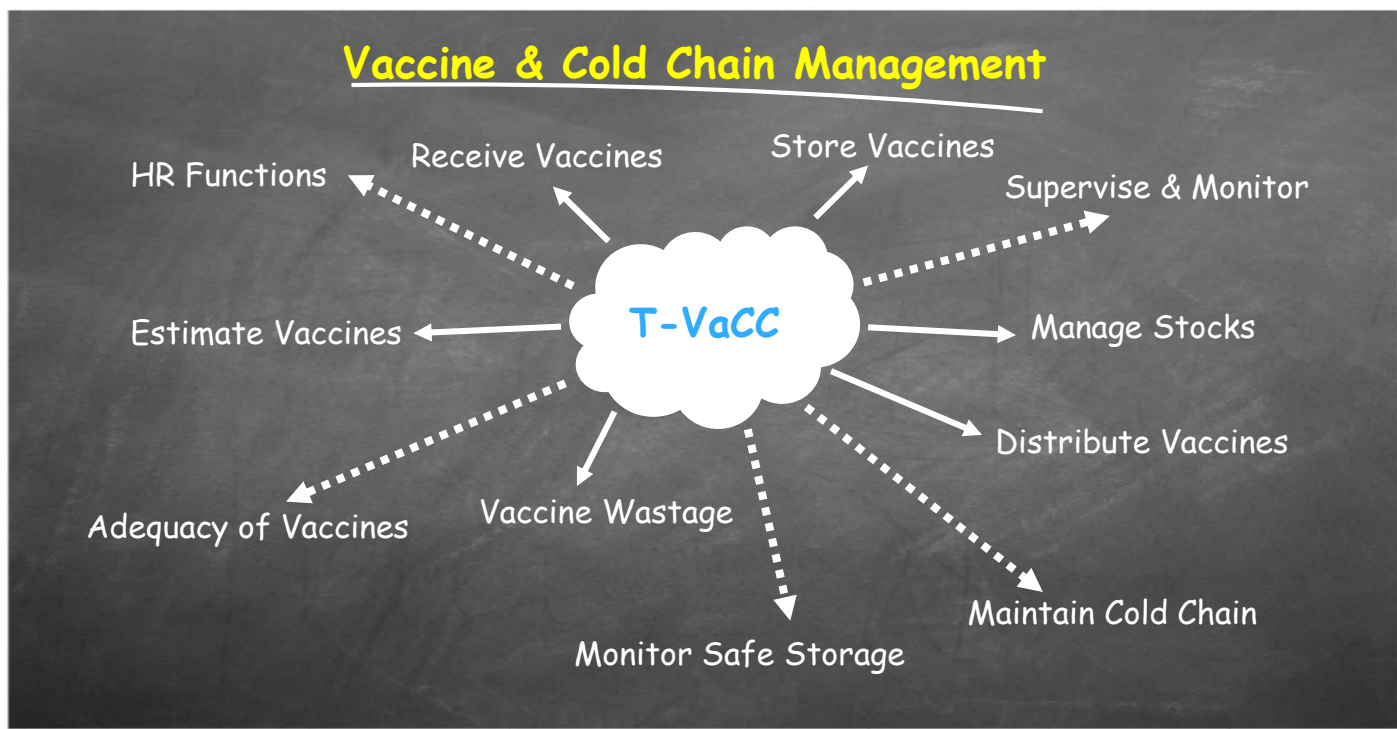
Vaccine & Cold Chain Management

HR Functions

Receive Vaccines

Store Vaccines

Supervise & Monitor

T-VaCC

Estimate Vaccines

Manage Stocks

Distribute Vaccines

Adequacy of Vaccines

Vaccine Wastage

Maintain Cold Chain

Monitor Safe Storage